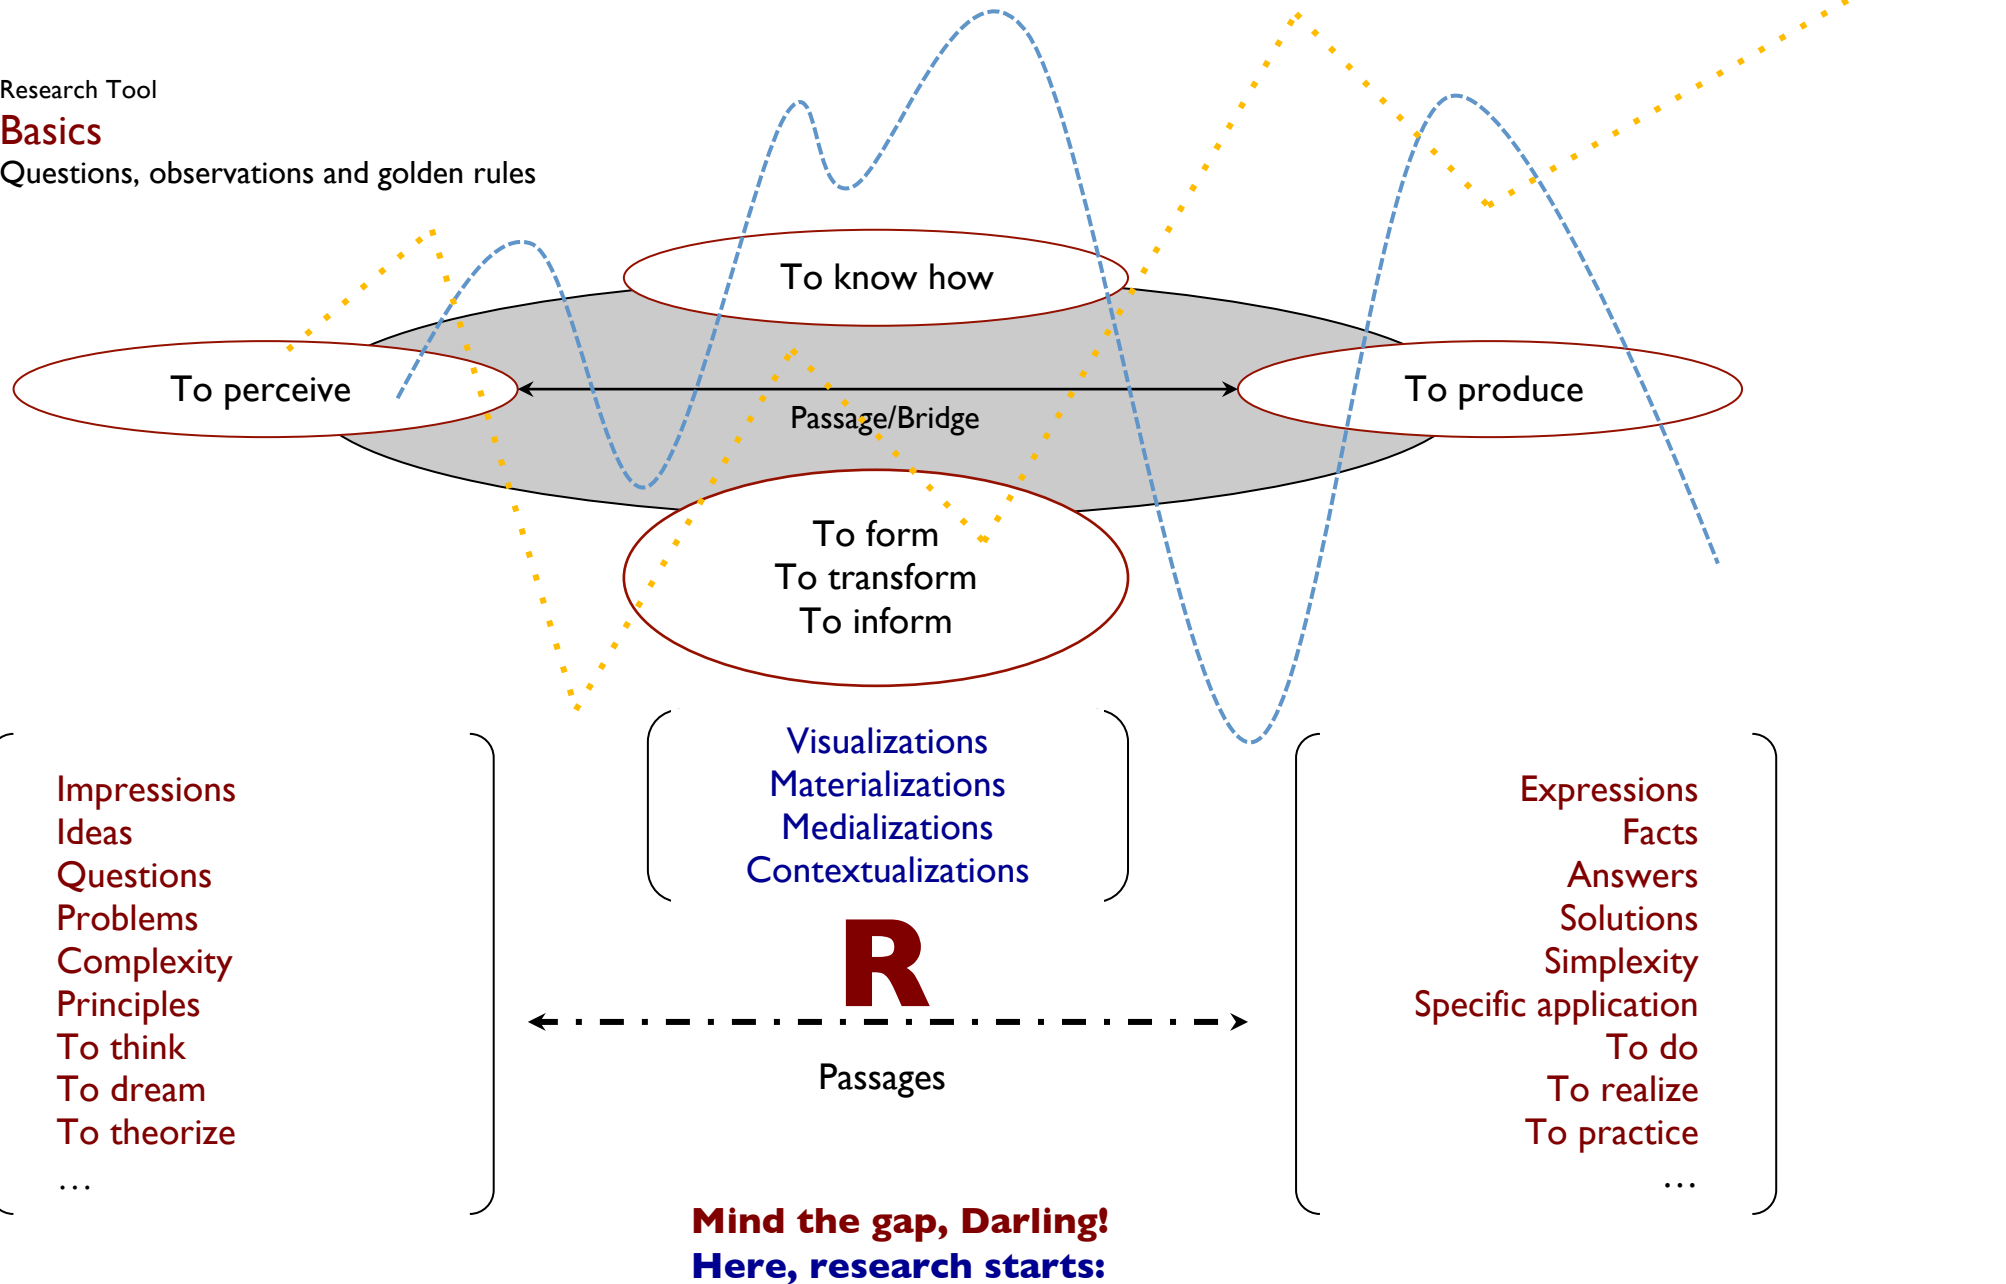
Research Tool
Basics
Questions, observations and golden rules

To know how

To perceive

Passage/Bridge

To produce

To form
To transform
To inform

Impressions
Ideas
Questions
Problems
Complexity
Principles
To think
To dream
To theorize
…

Visualizations
Materializations
Medializations
Contextualizations

R

Passages

Expressions
Facts
Answers
Solutions
Simplexity
Specific application
To do
To realize
To practice
…

Mind the gap, Darling!
Here, research starts: